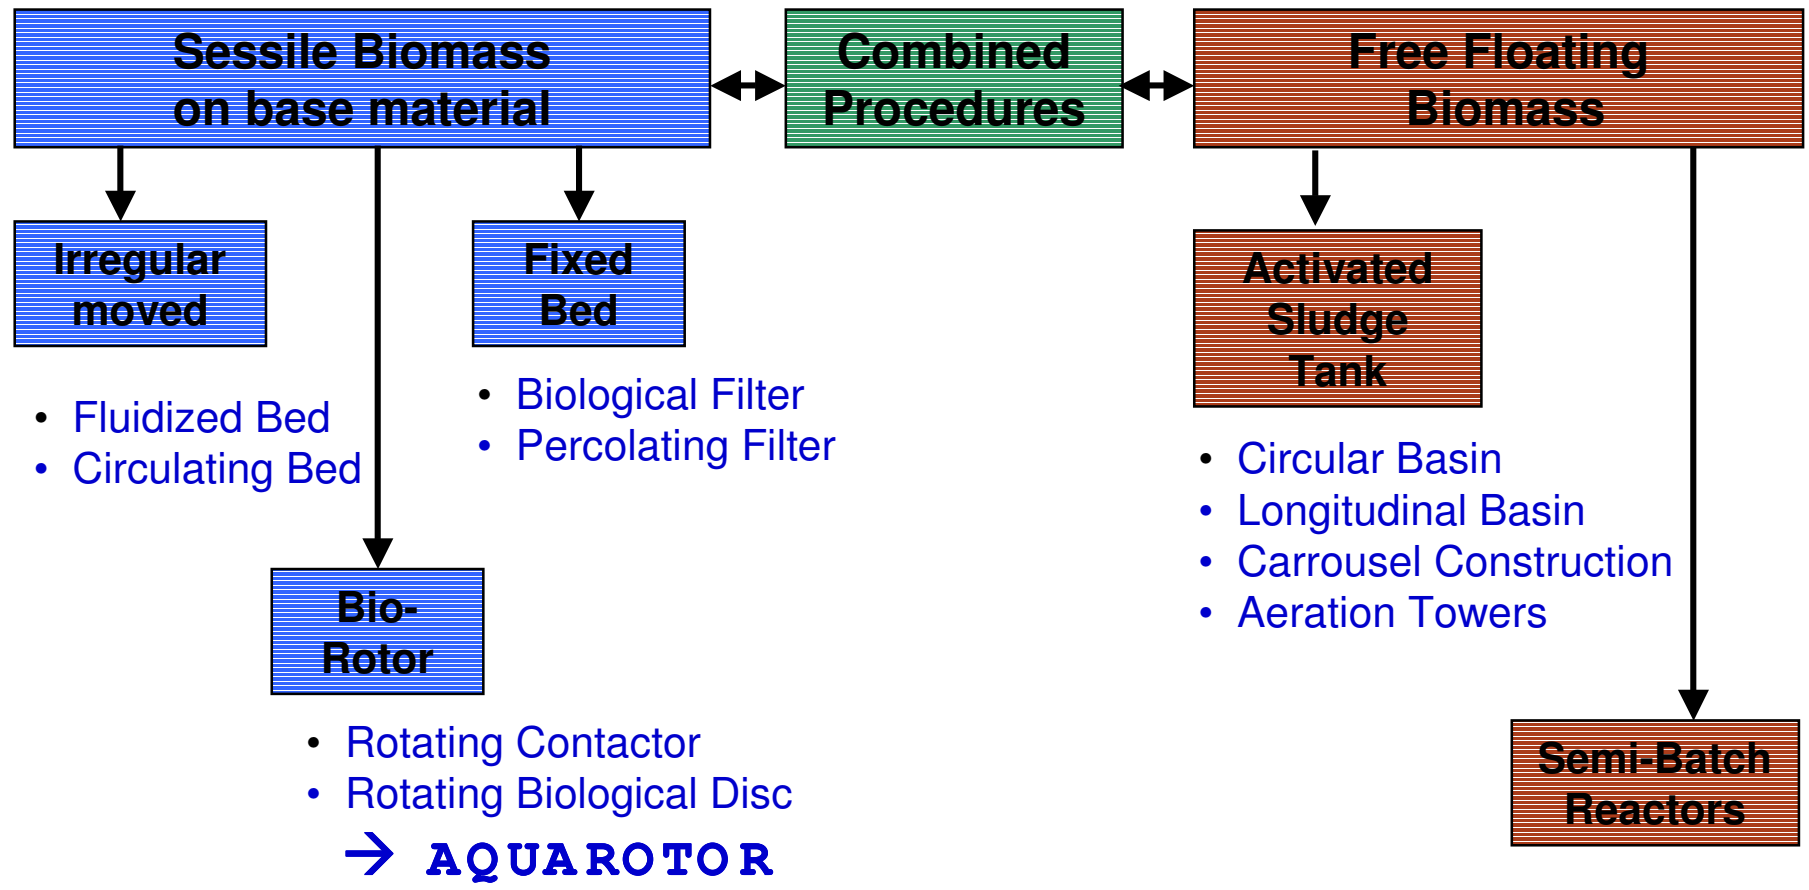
Sessile Biomass on base material

Combined Procedures

Free Floating Biomass

Irregular moved

- Fluidized Bed
- Circulating Bed

Fixed Bed

- Biological Filter
- Percolating Filter

Bio-Rotor

- Rotating Contactor
- Rotating Biological Disc

→ AQUAROTOR

Activated Sludge Tank

- Circular Basin
- Longitudinal Basin
- Carrousel Construction
- Aeration Towers

Semi-Batch Reactors